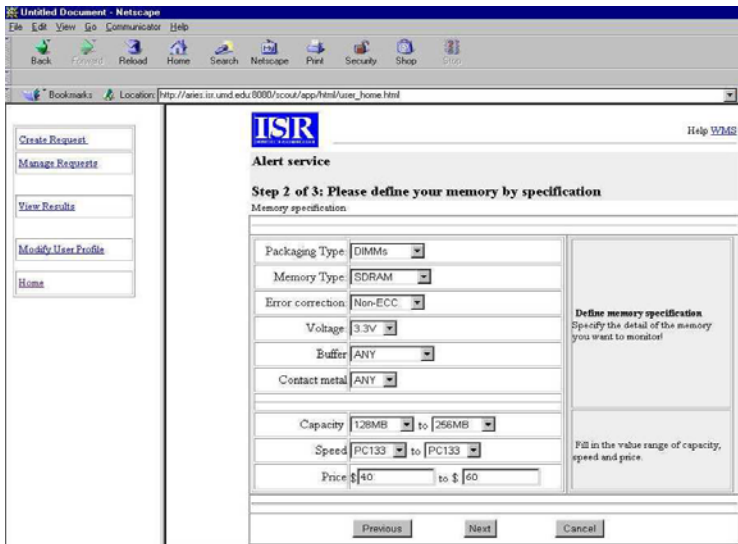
Untitled Document - Netscape

File Edit View Go Communicator Help

Back Forward Reload Home Search Netscape Print Security Shop Stop

Bookmarks Location: http://aries.isr.umd.edu:8080/scout/app/html/user_home.html

Create Request

Manage Requests

View Results

Modify User Profile

Home

ISR

Help WMS

Alert service

Step 2 of 3: Please define your memory by specification

Memory specification

| | |
|---|---|
| Packaging Type: DIMMs | |
| Memory Type: SDRAM | |
| Error correction: Non-ECC | Define memory specification Specify the detail of the memory you want to monitor! |
| Voltage: 3.3V | |
| Buffer: ANY | |
| Contact metal: ANY | |
| Capacity: 128MB to 256MB | |
| Speed: PC133 to PC133 | Fill in the value range of capacity, speed and price. |
| Price: $ 40 to $ 60 | |

Previous Next Cancel